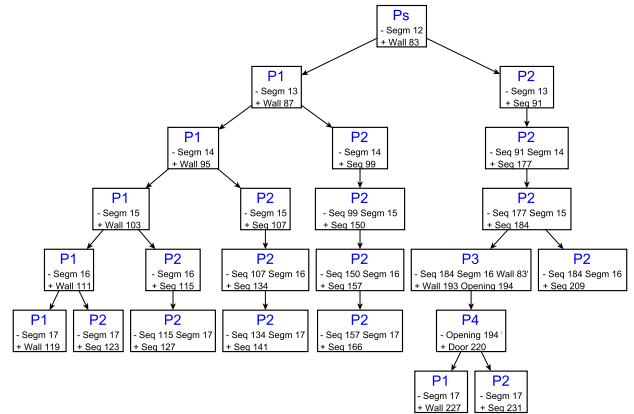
Ps
- Segm 12
+ Wall 83

P1
- Segm 13
+ Wall 87

P2
- Segm 13
+ Seq 91

P1
- Segm 14
+ Wall 95

P2
- Segm 14
+ Seq 99

P2
- Seq 91 Segm 14
+ Seq 177

P1
- Segm 15
+ Wall 103

P2
- Segm 15
+ Seq 107

P2
- Seq 99 Segm 15
+ Seq 150

P2
- Seq 177 Segm 15
+ Seq 184

P1
- Segm 16
+ Wall 111

P2
- Segm 16
+ Seq 115

P2
- Seq 107 Segm 16
+ Seq 134

P2
- Seq 150 Segm 16
+ Seq 157

P3
- Seq 184 Segm 16 Wall 83'
+ Wall 193 Opening 194

P2
- Seq 184 Segm 16
+ Seq 209

P1
- Segm 17
+ Wall 119

P2
- Segm 17
+ Seq 123

P2
- Seq 115 Segm 17
+ Seq 127

P2
- Seq 134 Segm 17
+ Seq 141

P2
- Seq 157 Segm 17
+ Seq 166

P4
- Opening 194'
+ Door 220

P1
- Segm 17
+ Wall 227

P2
- Segm 17
+ Seq 231